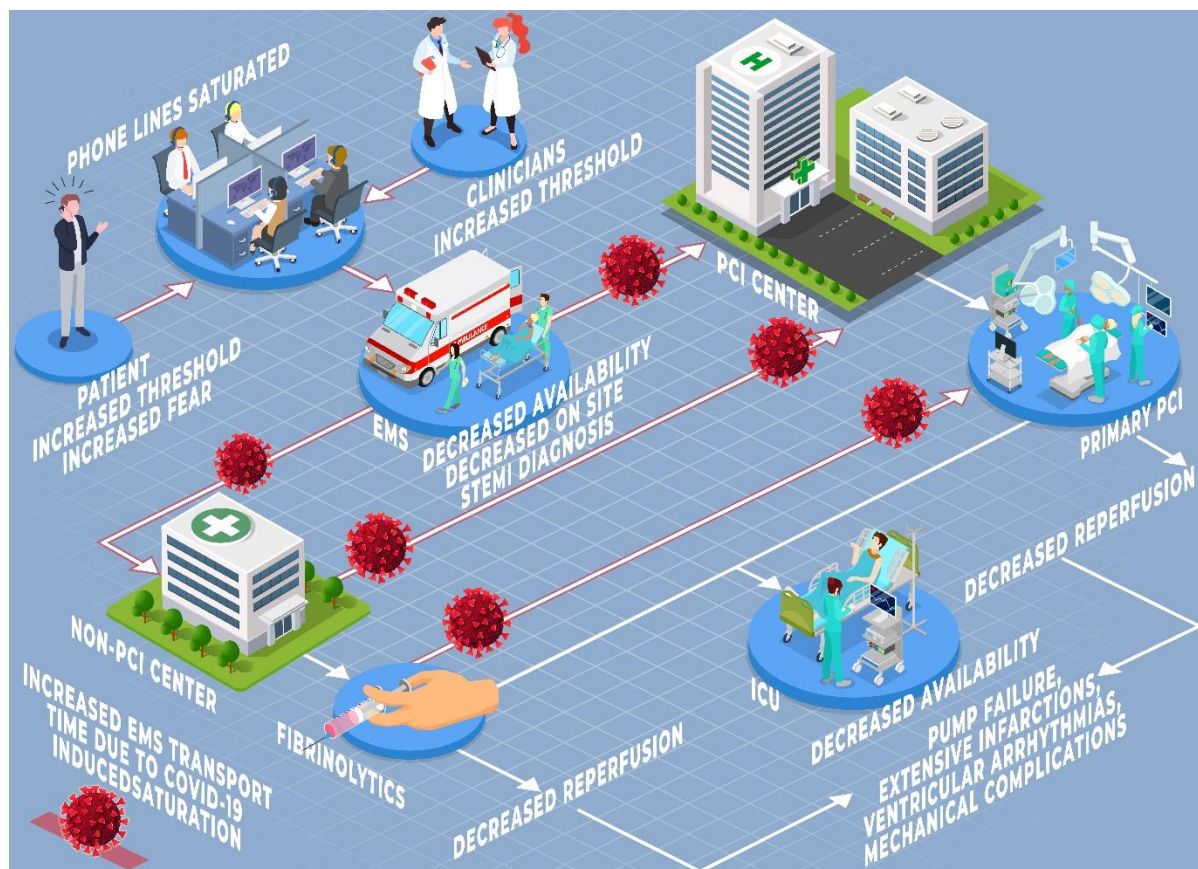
PHONE LINES SATURATED

CLINICIANS
INCREASED THRESHOLD

PATIENT
INCREASED THRESHOLD
INCREASED FEAR

AMBULANCE

EMS

DECREASED AVAILABILITY
DECREASED ON SITE
STEMI DIAGNOSIS

PCI CENTER

PRIMARY PCI

DECREASED REPERFUSION

NON-PCI CENTER

FIBRINOLYTICS

ICU

DECREASED AVAILABILITY

PUMP FAILURE,
EXTENSIVE INFARCTIONS,
VENTRICULAR ARRHYTHMIAS,
MECHANICAL COMPLICATIONS

DECREASED REPERFUSION

INCREASED EMS TRANSPORT
TIME DUE TO COVID-19
INDUCEDSATURATION